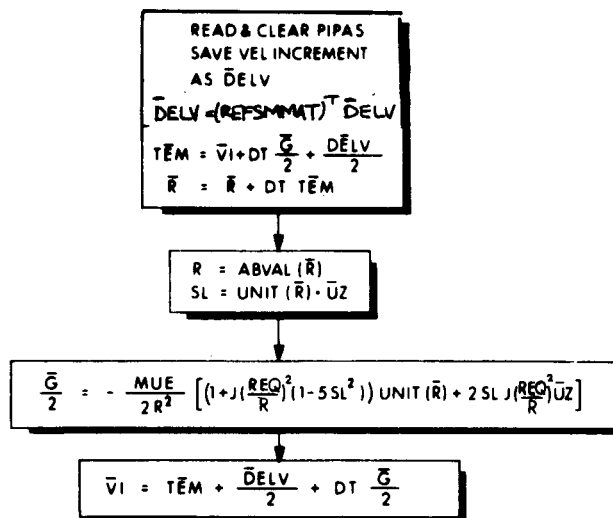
READ & CLEAR PIPAS
SAVE VEL INCREMENT
AS $\bar{D}ELV$

$\bar{D}ELV = (REFSMMAT)^T \bar{D}ELV$

$T\bar{E}M = \bar{V}I + DT \frac{\bar{G}}{2} + \frac{\bar{D}ELV}{2}$

$\bar{R} = \bar{R} + DT\ T\bar{E}M$

$R = ABVAL(\bar{R})$
$SL = UNIT(\bar{R}) \cdot \bar{U}Z$

$\frac{\bar{G}}{2} = -\frac{MUE}{2R^2}\left[\left(1+J\left(\frac{REQ}{R}\right)^2(1-5SL^2)\right)UNIT(\bar{R}) + 2\,SL\,J\left(\frac{REQ}{R}\right)^2\bar{U}Z\right]$

$\bar{V}I = T\bar{E}M + \frac{\bar{D}ELV}{2} + DT\frac{\bar{G}}{2}$